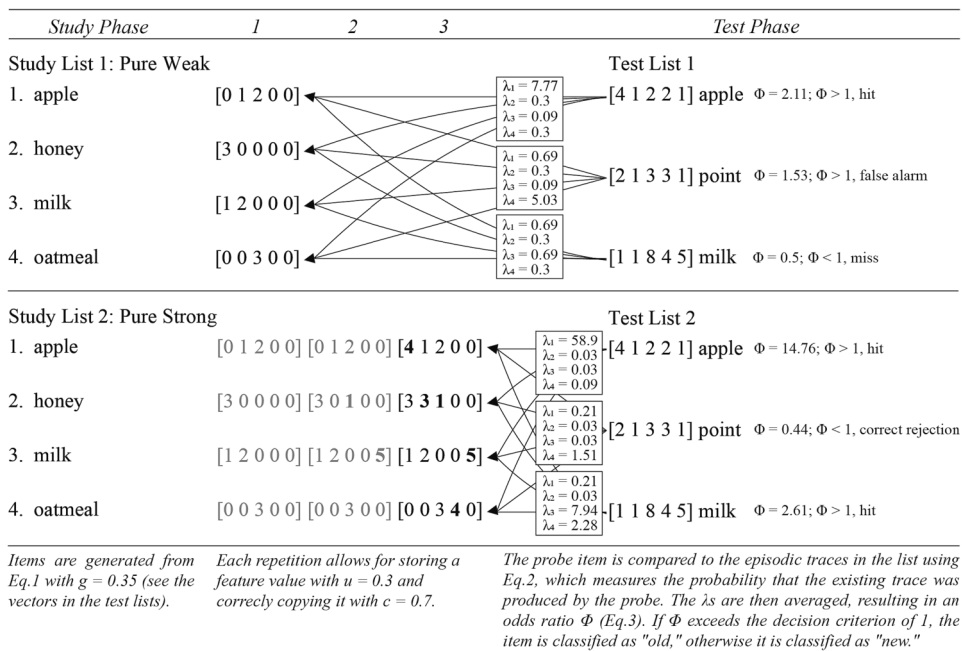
| Study Phase | 1 | 2 | 3 | Test Phase |
|---|---|---|---|---|

Study List 1: Pure Weak

1. apple [0 1 2 0 0]
2. honey [3 0 0 0 0]
3. milk [1 2 0 0 0]
4. oatmeal [0 0 3 0 0]

$\lambda_1 = 7.77$
$\lambda_2 = 0.3$
$\lambda_3 = 0.09$
$\lambda_4 = 0.3$

$\lambda_1 = 0.69$
$\lambda_2 = 0.3$
$\lambda_3 = 0.09$
$\lambda_4 = 5.03$

$\lambda_1 = 0.69$
$\lambda_2 = 0.3$
$\lambda_3 = 0.69$
$\lambda_4 = 0.3$

Test List 1

[4 1 2 2 1] apple $\Phi = 2.11$; $\Phi > 1$, hit
[2 1 3 3 1] point $\Phi = 1.53$; $\Phi > 1$, false alarm
[1 1 8 4 5] milk $\Phi = 0.5$; $\Phi < 1$, miss

Study List 2: Pure Strong

1. apple [0 1 2 0 0] [0 1 2 0 0] [4 1 2 0 0]
2. honey [3 0 0 0 0] [3 0 1 0 0] [3 3 1 0 0]
3. milk [1 2 0 0 0] [1 2 0 0 5] [1 2 0 0 5]
4. oatmeal [0 0 3 0 0] [0 0 3 0 0] [0 0 3 4 0]

$\lambda_1 = 58.9$
$\lambda_2 = 0.03$
$\lambda_3 = 0.03$
$\lambda_4 = 0.09$

$\lambda_1 = 0.21$
$\lambda_2 = 0.03$
$\lambda_3 = 0.03$
$\lambda_4 = 1.51$

$\lambda_1 = 0.21$
$\lambda_2 = 0.03$
$\lambda_3 = 7.94$
$\lambda_4 = 2.28$

Test List 2

[4 1 2 2 1] apple $\Phi = 14.76$; $\Phi > 1$, hit
[2 1 3 3 1] point $\Phi = 0.44$; $\Phi < 1$, correct rejection
[1 1 8 4 5] milk $\Phi = 2.61$; $\Phi > 1$, hit

Items are generated from Eq.1 with g = 0.35 (see the vectors in the test lists).

Each repetition allows for storing a feature value with u = 0.3 and correcly copying it with c = 0.7.

The probe item is compared to the episodic traces in the list using Eq.2, which measures the probability that the existing trace was produced by the probe. The λs are then averaged, resulting in an odds ratio Φ (Eq.3). If Φ exceeds the decision criterion of 1, the item is classified as "old," otherwise it is classified as "new."